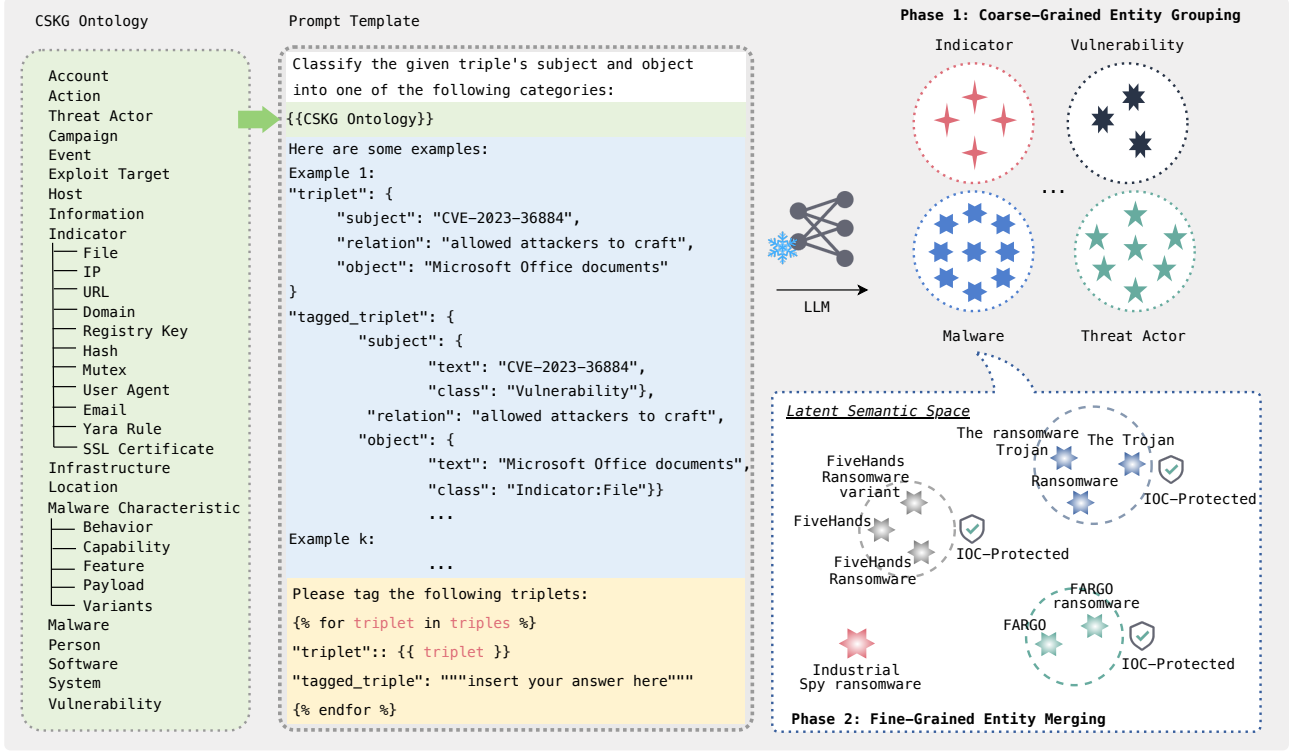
CSKG Ontology

Account
Action
Threat Actor
Campaign
Event
Exploit Target
Host
Information
Indicator
File
IP
URL
Domain
Registry Key
Hash
Mutex
User Agent
Email
Yara Rule
SSL Certificate
Infrastructure
Location
Malware Characteristic
Behavior
Capability
Feature
Payload
Variants
Malware
Person
Software
System
Vulnerability

Prompt Template

Classify the given triple's subject and object into one of the following categories:

{{CSKG Ontology}}

Here are some examples:
Example 1:
"triplet": {
"subject": "CVE-2023-36884",
"relation": "allowed attackers to craft",
"object": "Microsoft Office documents"
}
"tagged_triplet": {
"subject": {
"text": "CVE-2023-36884",
"class": "Vulnerability"},
"relation": "allowed attackers to craft",
"object": {
"text": "Microsoft Office documents",
"class": "Indicator:File"}}
...
Example k:
...

Please tag the following triplets:
{% for triplet in triples %}
"triplet":: {{ triplet }}
"tagged_triple": """insert your answer here"""
{% endfor %}

LLM

Phase 1: Coarse-Grained Entity Grouping

Indicator
Vulnerability
...
Malware
Threat Actor

Latent Semantic Space

The ransomware Trojan
The Trojan
Ransomware
IOC-Protected
FiveHands Ransomware variant
FiveHands
FiveHands Ransomware
IOC-Protected
FARGO ransomware
FARGO
IOC-Protected
Industrial Spy ransomware

Phase 2: Fine-Grained Entity Merging